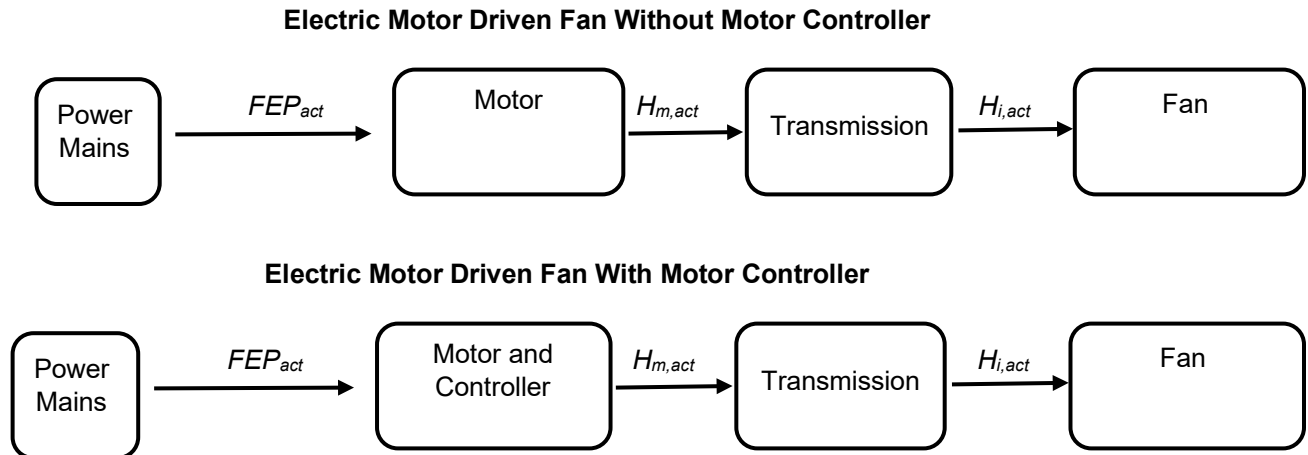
**Electric Motor Driven Fan Without Motor Controller**

Power Mains

$FEP_{act}$

Motor

$H_{m,act}$

Transmission

$H_{i,act}$

Fan

**Electric Motor Driven Fan With Motor Controller**

Power Mains

$FEP_{act}$

Motor and Controller

$H_{m,act}$

Transmission

$H_{i,act}$

Fan